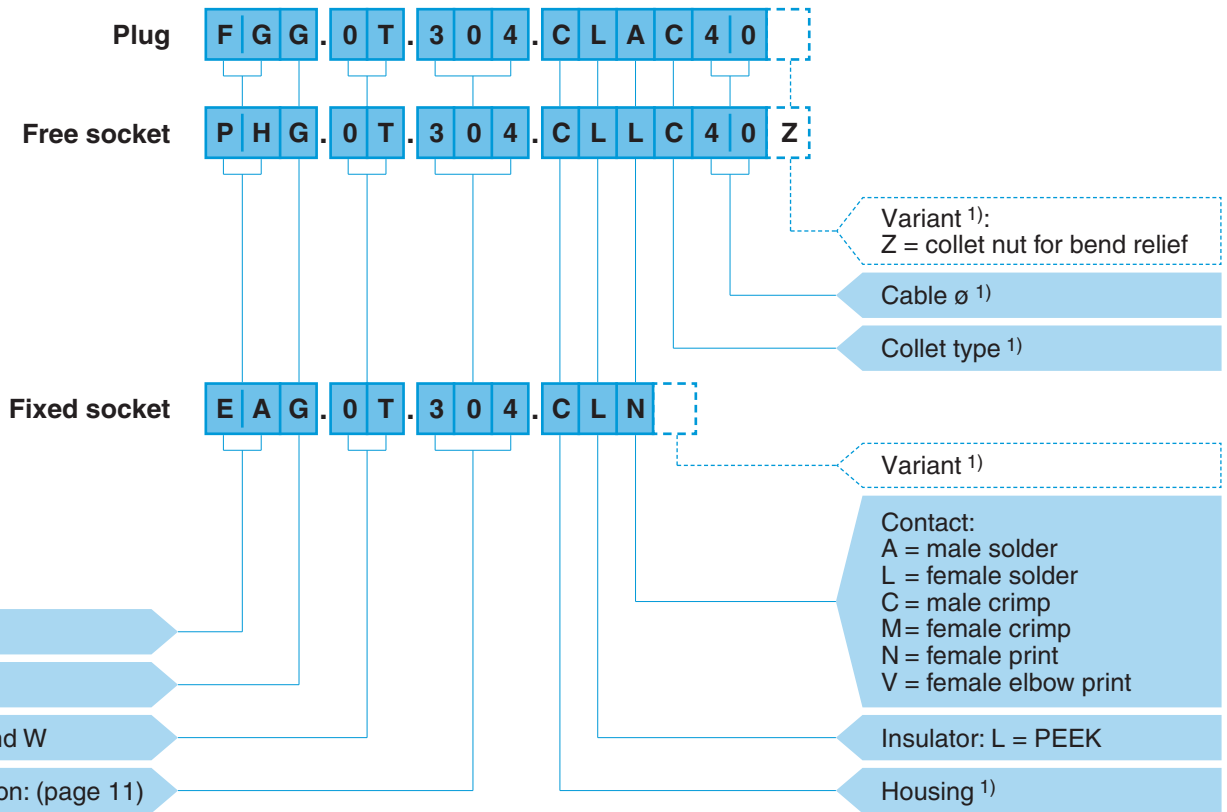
Plug F G G . 0 T . 3 0 4 . C L A C 4 0

Free socket P H G . 0 T . 3 0 4 . C L L C 4 0 Z

Variant $^{1)}$:
Z = collet nut for bend relief

Cable ø $^{1)}$

Collet type $^{1)}$

Fixed socket E A G . 0 T . 3 0 4 . C L N

Variant $^{1)}$

Contact:
A = male solder
L = female solder
C = male crimp
M = female crimp
N = female print
V = female elbow print

Insulator: L = PEEK

Housing $^{1)}$

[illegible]nd W

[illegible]on: (page 11)